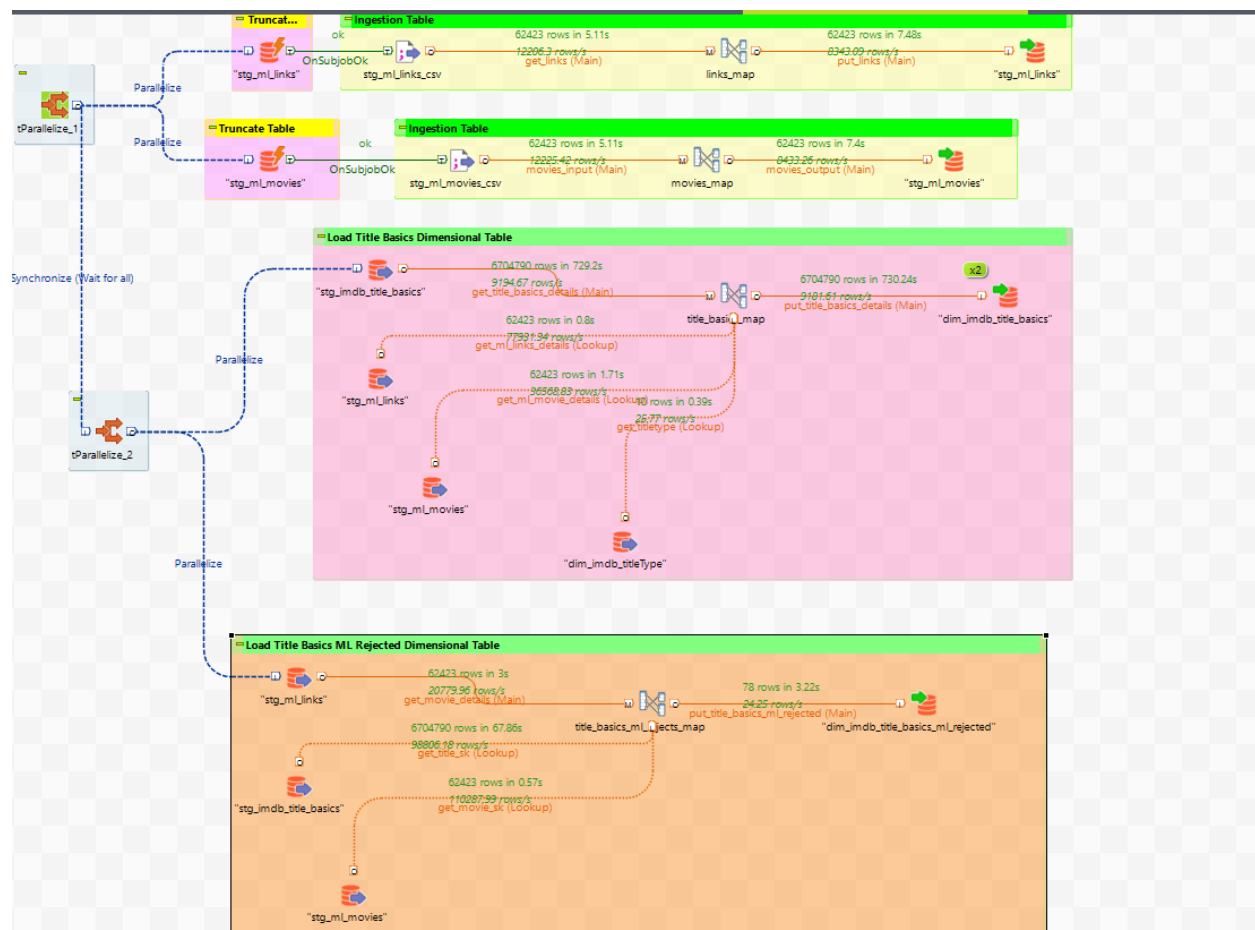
Truncat...

Ingestion Table

tParallelize_1

Parallelize

ok

OnSubjobOk

62423 rows in 5.11s

12206.3 rows/s

get_links (Main)

62423 rows in 7.48s

8343.09 rows/s

put_links (Main)

"stg_ml_links"

stg_ml_links_csv

links_map

"stg_ml_links"

Parallelize

Truncate Table

ok

OnSubjobOk

Ingestion Table

62423 rows in 5.11s

12225.42 rows/s

movies_input (Main)

62423 rows in 7.4s

8433.26 rows/s

movies_output (Main)

"stg_ml_movies"

stg_ml_movies_csv

movies_map

"stg_ml_movies"

Synchronize (Wait for all)

Load Title Basics Dimensional Table

"stg_imdb_title_basics"

6704790 rows in 729.2s

9194.67 rows/s

get_title_basics_details (Main)

6704790 rows in 730.24s

9181.51 rows/s

put_title_basics_details (Main)

x2

title_basi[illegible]_map

"dim_imdb_title_basics"

62423 rows in 0.8s

77931.34 rows/s

get_ml_links_details (Lookup)

Parallelize

"stg_ml_links"

62423 rows in 1.71s

36568.83 rows/s

get_ml_movie_details (Lookup)

10 rows in 0.39s

25.77 rows/s

get_titletype (Lookup)

tParallelize_2

"stg_ml_movies"

"dim_imdb_titleType"

Parallelize

Load Title Basics ML Rejected Dimensional Table

"stg_ml_links"

62423 rows in 3s

20779.96 rows/s

get_movie_details (Main)

78 rows in 3.22s

24.25 rows/s

put_title_basics_ml_rejected (Main)

title_basics_ml_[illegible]jects_map

"dim_imdb_title_basics_ml_rejected"

6704790 rows in 67.86s

98806.18 rows/s

get_title_sk (Lookup)

"stg_imdb_title_basics"

62423 rows in 0.57s

110287.99 rows/s

get_movie_sk (Lookup)

"stg_ml_movies"